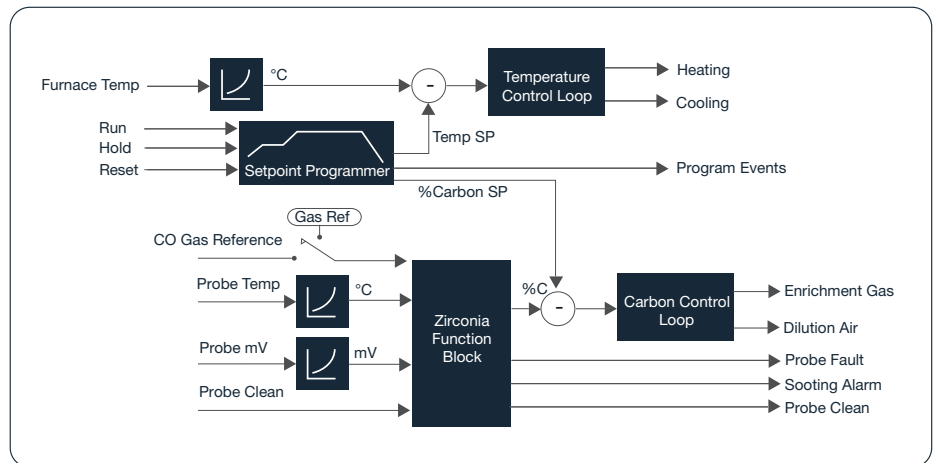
Furnace Temp

°C

-

Temperature Control Loop

Heating

Cooling

Run

Hold

Reset

Setpoint Programmer

Temp SP

Program Events

%Carbon SP

Gas Ref

CO Gas Reference

Probe Temp

°C

Probe mV

mV

Probe Clean

Zirconia Function Block

%C

-

Carbon Control Loop

Enrichment Gas

Dilution Air

Probe Fault

Sooting Alarm

Probe Clean